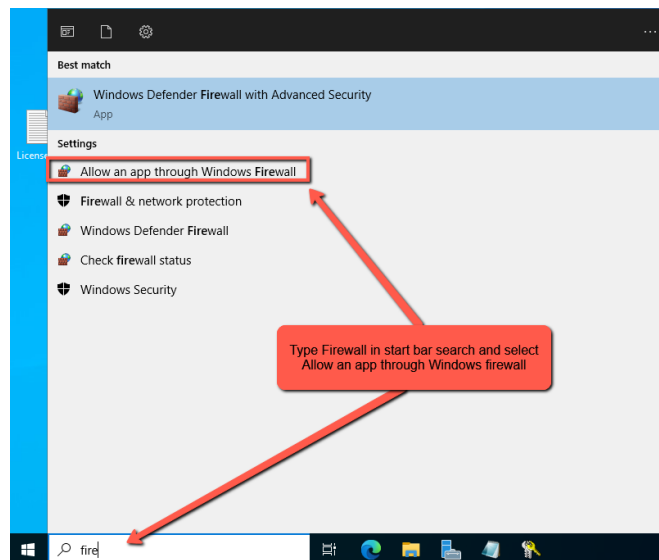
...

Best match

Windows Defender Firewall with Advanced Security
App

Licens

Settings

Allow an app through Windows Firewall

Firewall & network protection

Windows Defender Firewall

Check firewall status

Windows Security

Type Firewall in start bar search and select Allow an app through Windows firewall

fire